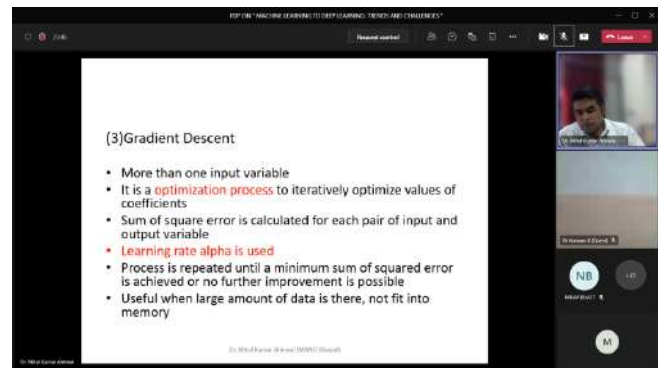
FDP ON "MACHINE LEARNING TO DEEP LEARNING: TRENDS AND CHALLENGES"

Request control

Leave

(3)Gradient Descent

- More than one input variable
- It is a optimization process to iteratively optimize values of coefficients
- Sum of square error is calculated for each pair of input and output variable
- Learning rate alpha is used
- Process is repeated until a minimum sum of squared error is achieved or no further improvement is possible
- Useful when large amount of data is there, not fit into memory

Dr. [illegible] (MANIT Bhopal)

NB

+27

M

Dr. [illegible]